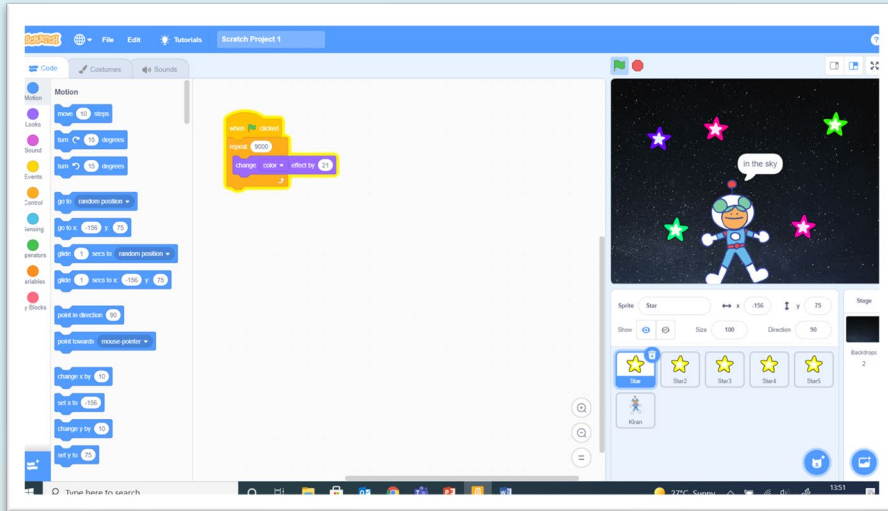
SCRATCH File Edit Tutorials Scratch Project 1

Code Costumes Sounds

Motion
Looks
Sound
Events
Control
Sensing
Operators
Variables
My Blocks

Motion

move 10 steps
turn 15 degrees
turn 15 degrees
go to random position
go to x: -156 y: 75
glide 1 secs to random position
glide 1 secs to x: -156 y: 75
point in direction 90
point towards mouse-pointer
change x by 10
set x to -156
change y by 10
set y to 75

when clicked
repeat 9000
change color effect by 21

in the sky

Sprite Star x -156 y 75
Show Size 100 Direction 90

Star Star2 Star3 Star4 Star5 Kiran

Stage
Backdrops 2

Type here to search
27°C Sunny 13:51